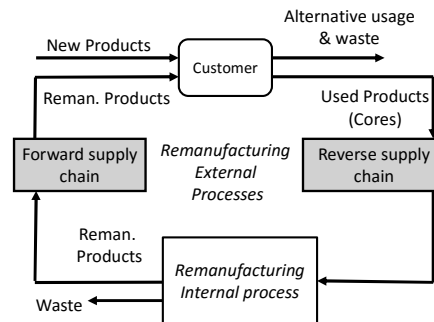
Alternative usage & waste

New Products

Customer

Reman. Products

Used Products (Cores)

Forward supply chain

Remanufacturing External Processes

Reverse supply chain

Reman. Products

Remanufacturing Internal process

Waste